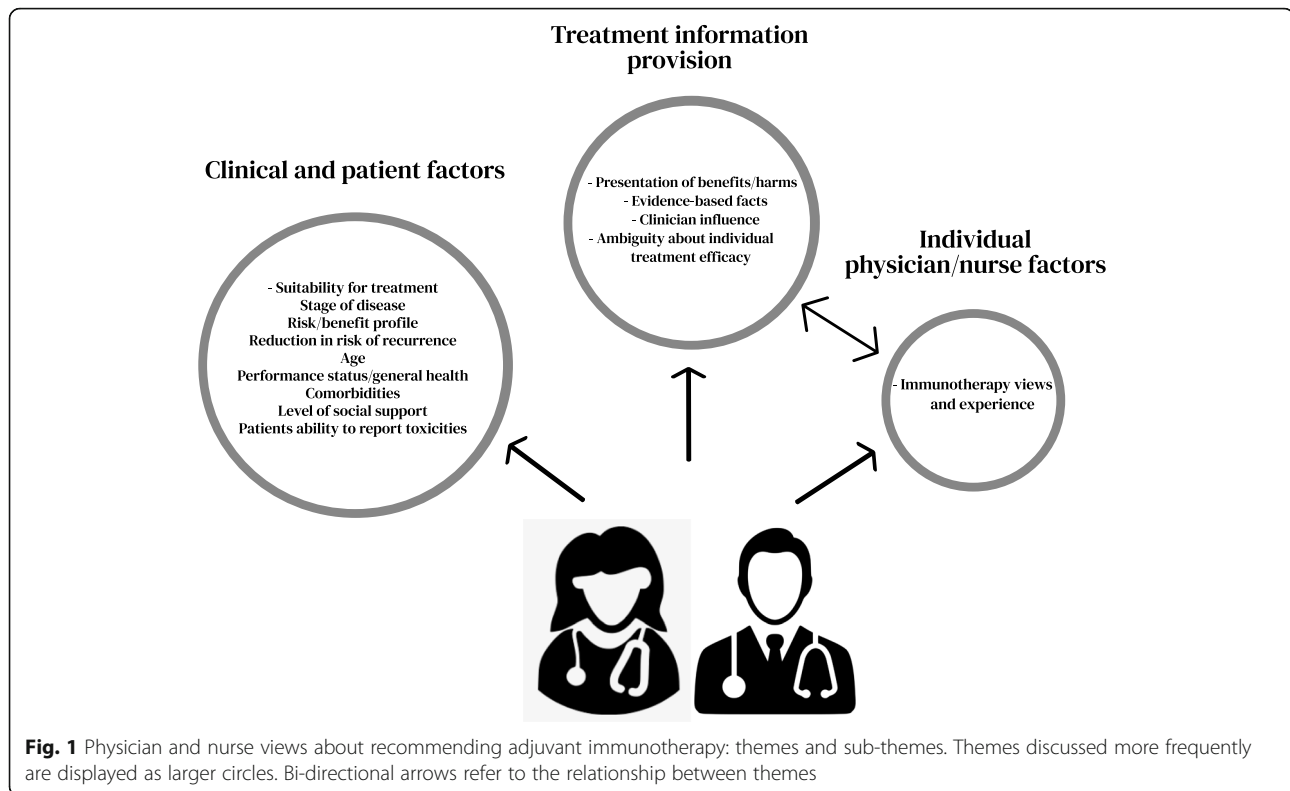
Treatment information provision

Clinical and patient factors

- Presentation of benefits/harms
- Evidence-based facts
- Clinician influence
- Ambiguity about individual treatment efficacy

Individual physician/nurse factors

- Suitability for treatment
Stage of disease
Risk/benefit profile
Reduction in risk of recurrence
Age
Performance status/general health
Comorbidities
Level of social support
Patients ability to report toxicities

- Immunotherapy views and experience

**Fig. 1** Physician and nurse views about recommending adjuvant immunotherapy: themes and sub-themes. Themes discussed more frequently are displayed as larger circles. Bi-directional arrows refer to the relationship between themes